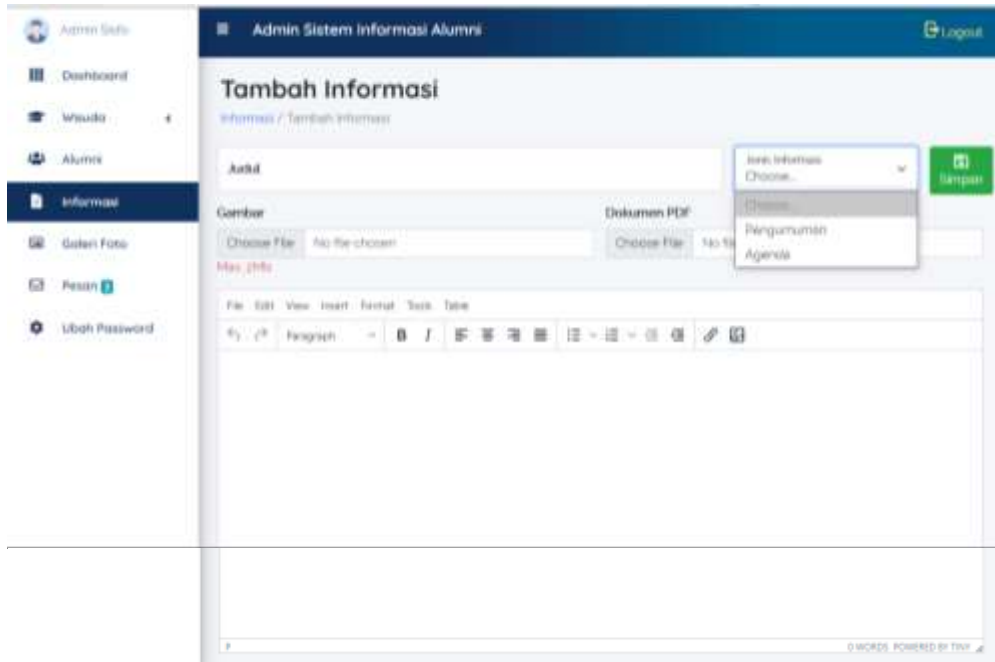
Admin Sisfo

Dashboard

Wisuda

Alumni

Informasi

Galeri Foto

Pesan

Ubah Password

Admin Sistem Informasi Alumni

Logout

Tambah Informasi

Informasi / Tambah Informasi

Judul

Jenis Informasi
Choose...

Choose...
Pengumuman
Agenda

Simpan

Gambar

Choose File No file chosen

Max. 2Mb

Dokumen PDF

Choose File No fi

File Edit View Insert Format Tools Table

Paragraph B I

0 WORDS POWERED BY TINY